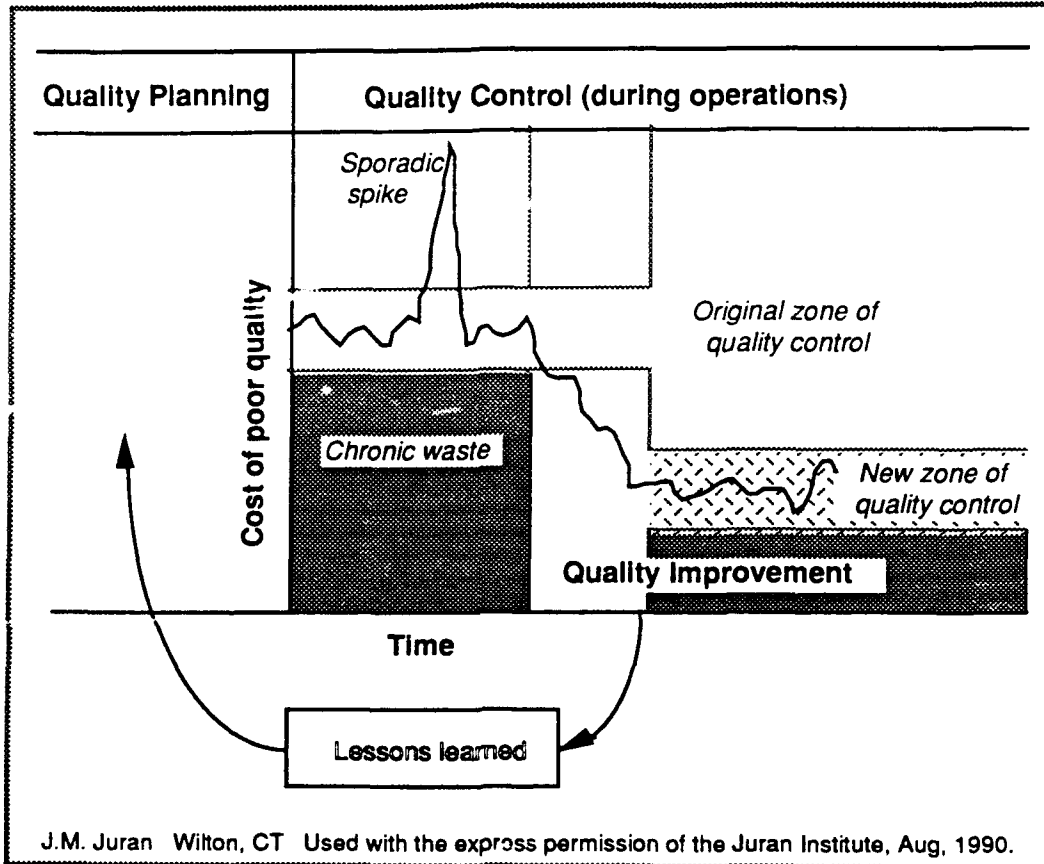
Quality Planning

Quality Control (during operations)

Sporadic spike

Cost of poor quality

Original zone of quality control

Chronic waste

New zone of quality control

Quality Improvement

Time

Lessons learned

J.M. Juran Wilton, CT Used with the express permission of the Juran Institute, Aug, 1990.